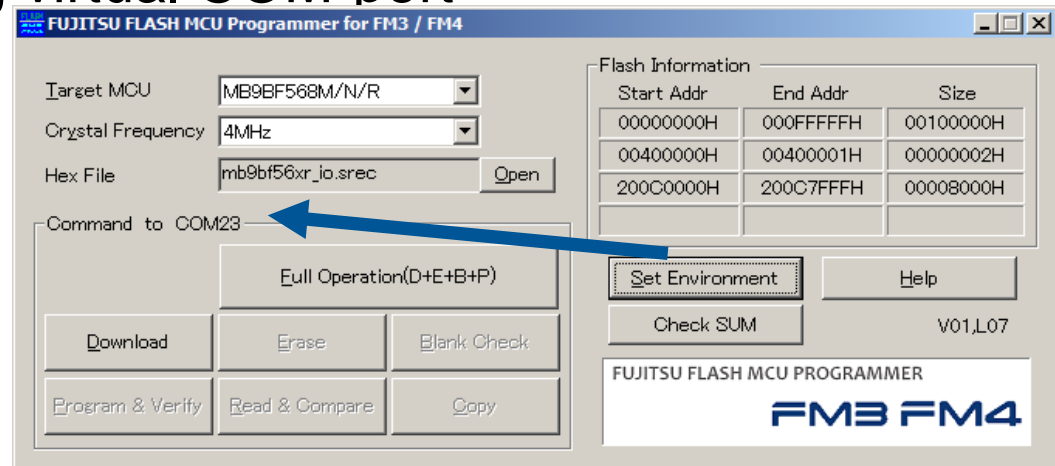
FUJITSU FLASH MCU Programmer for FM3 / FM4

Target MCU MB9BF568M/N/R
Crystal Frequency 4MHz
Hex File mb9bf56xr_io.srec
Open

Flash Information

| Start Addr | End Addr | Size |
|---|---|---|
| 00000000H | 000FFFFFH | 00100000H |
| 00400000H | 00400001H | 00000002H |
| 200C0000H | 200C7FFFH | 00008000H |
| | | |

Command to COM23

Full Operation(D+E+B+P)
Download
Erase
Blank Check
Program & Verify
Read & Compare
Copy

Set Environment
Help
Check SUM
V01,L07

FUJITSU FLASH MCU PROGRAMMER
FM3 FM4